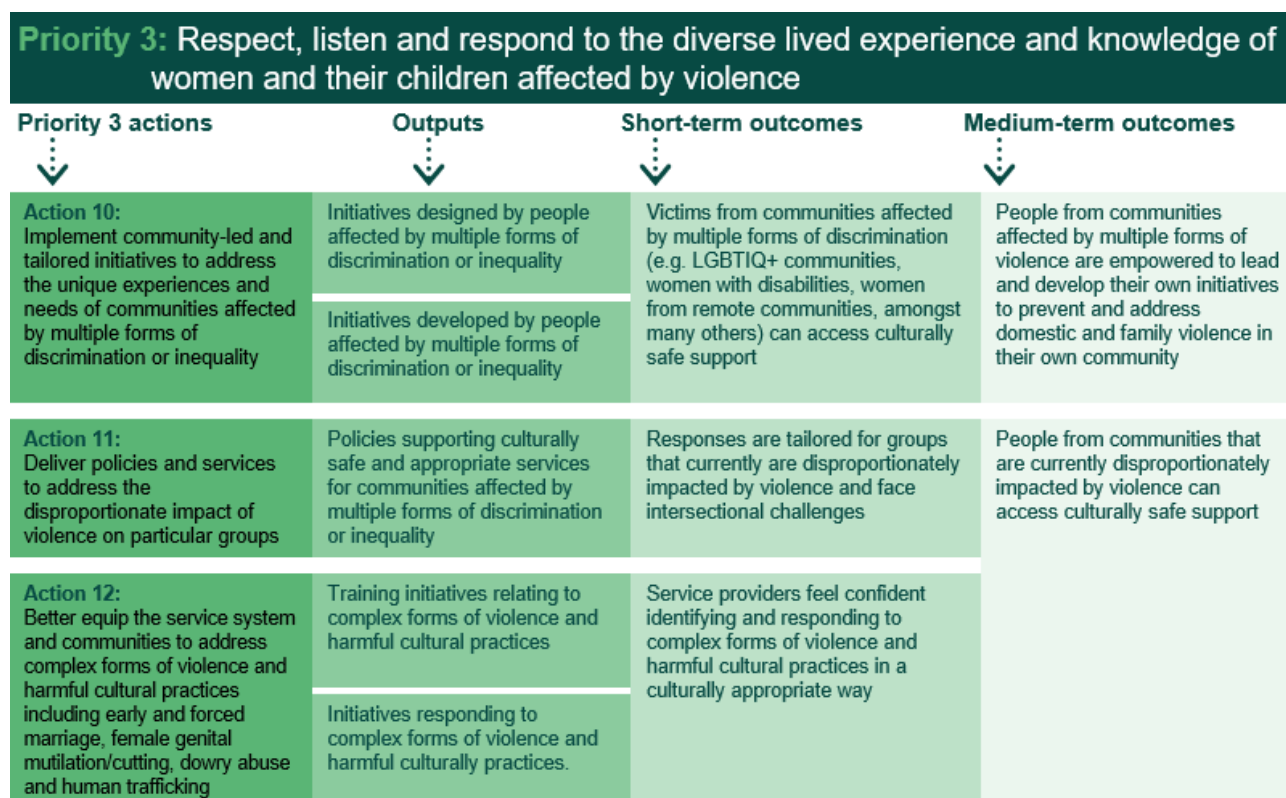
Priority 3: Respect, listen and respond to the diverse lived experience and knowledge of women and their children affected by violence

| Priority 3 actions | Outputs | Short-term outcomes | Medium-term outcomes |
|---|---|---|---|
| Action 10: Implement community-led and tailored initiatives to address the unique experiences and needs of communities affected by multiple forms of discrimination or inequality | Initiatives designed by people affected by multiple forms of discrimination or inequality<br>Initiatives developed by people affected by multiple forms of discrimination or inequality | Victims from communities affected by multiple forms of discrimination (e.g. LGBTIQ+ communities, women with disabilities, women from remote communities, amongst many others) can access culturally safe support | People from communities affected by multiple forms of violence are empowered to lead and develop their own initiatives to prevent and address domestic and family violence in their own community |
| Action 11: Deliver policies and services to address the disproportionate impact of violence on particular groups | Policies supporting culturally safe and appropriate services for communities affected by multiple forms of discrimination or inequality | Responses are tailored for groups that currently are disproportionately impacted by violence and face intersectional challenges | People from communities that are currently disproportionately impacted by violence can access culturally safe support |
| Action 12: Better equip the service system and communities to address complex forms of violence and harmful cultural practices including early and forced marriage, female genital mutilation/cutting, dowry abuse and human trafficking | Training initiatives relating to complex forms of violence and harmful cultural practices<br>Initiatives responding to complex forms of violence and harmful culturally practices. | Service providers feel confident identifying and responding to complex forms of violence and harmful cultural practices in a culturally appropriate way | |